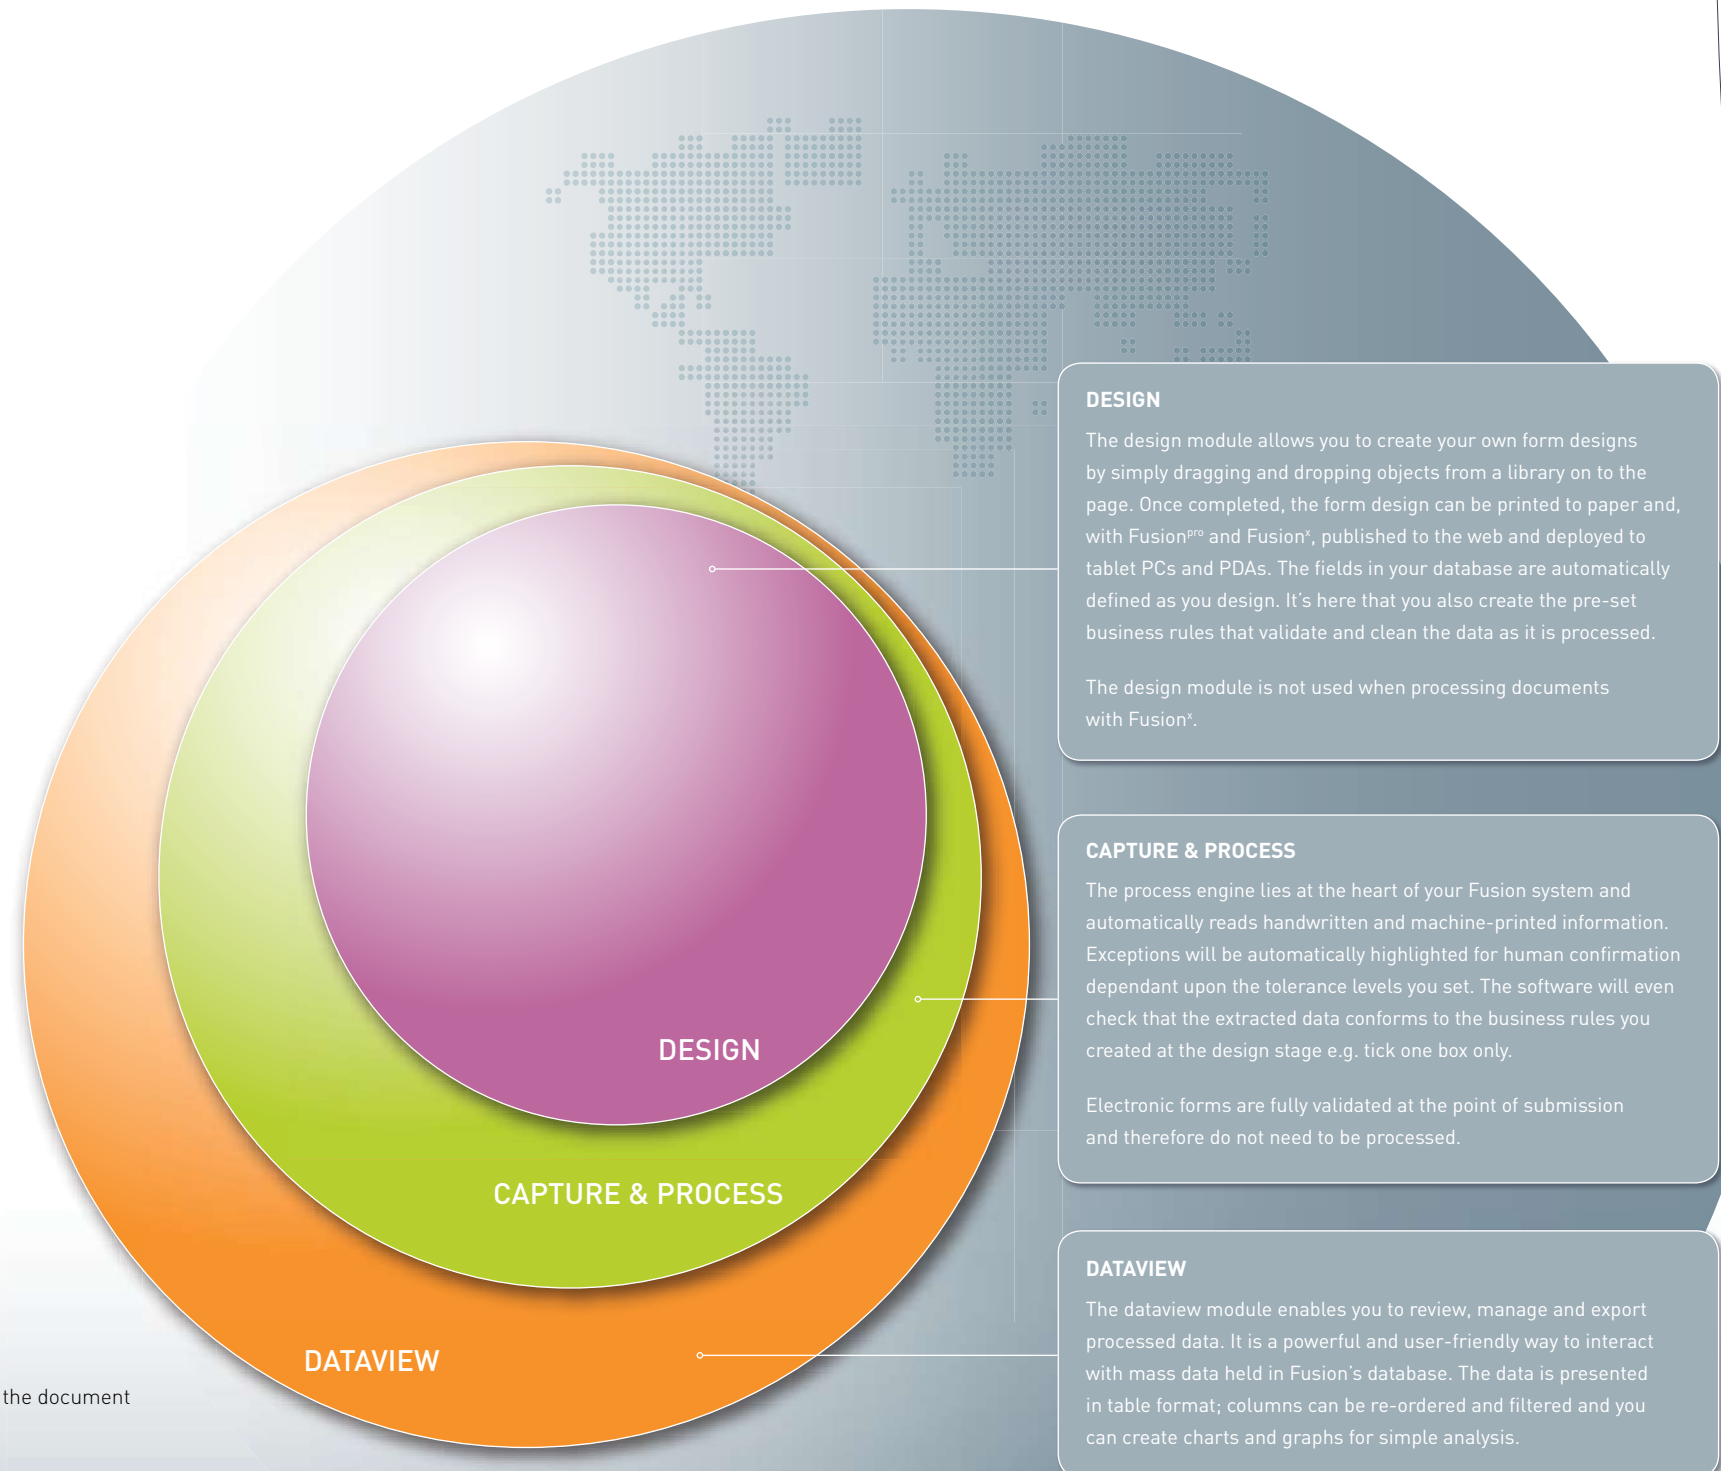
DESIGN

The design module allows you to create your own form designs by simply dragging and dropping objects from a library on to the page. Once completed, the form design can be printed to paper and, with Fusion$^{pro}$ and Fusion$^{x}$, published to the web and deployed to tablet PCs and PDAs. The fields in your database are automatically defined as you design. It's here that you also create the pre-set business rules that validate and clean the data as it is processed.

The design module is not used when processing documents with Fusion$^{x}$.

CAPTURE & PROCESS

The process engine lies at the heart of your Fusion system and automatically reads handwritten and machine-printed information. Exceptions will be automatically highlighted for human confirmation dependant upon the tolerance levels you set. The software will even check that the extracted data conforms to the business rules you created at the design stage e.g. tick one box only.

Electronic forms are fully validated at the point of submission and therefore do not need to be processed.

DATAVIEW

The dataview module enables you to review, manage and export processed data. It is a powerful and user-friendly way to interact with mass data held in Fusion's database. The data is presented in table format; columns can be re-ordered and filtered and you can create charts and graphs for simple analysis.

DESIGN

CAPTURE & PROCESS

DATAVIEW

the document